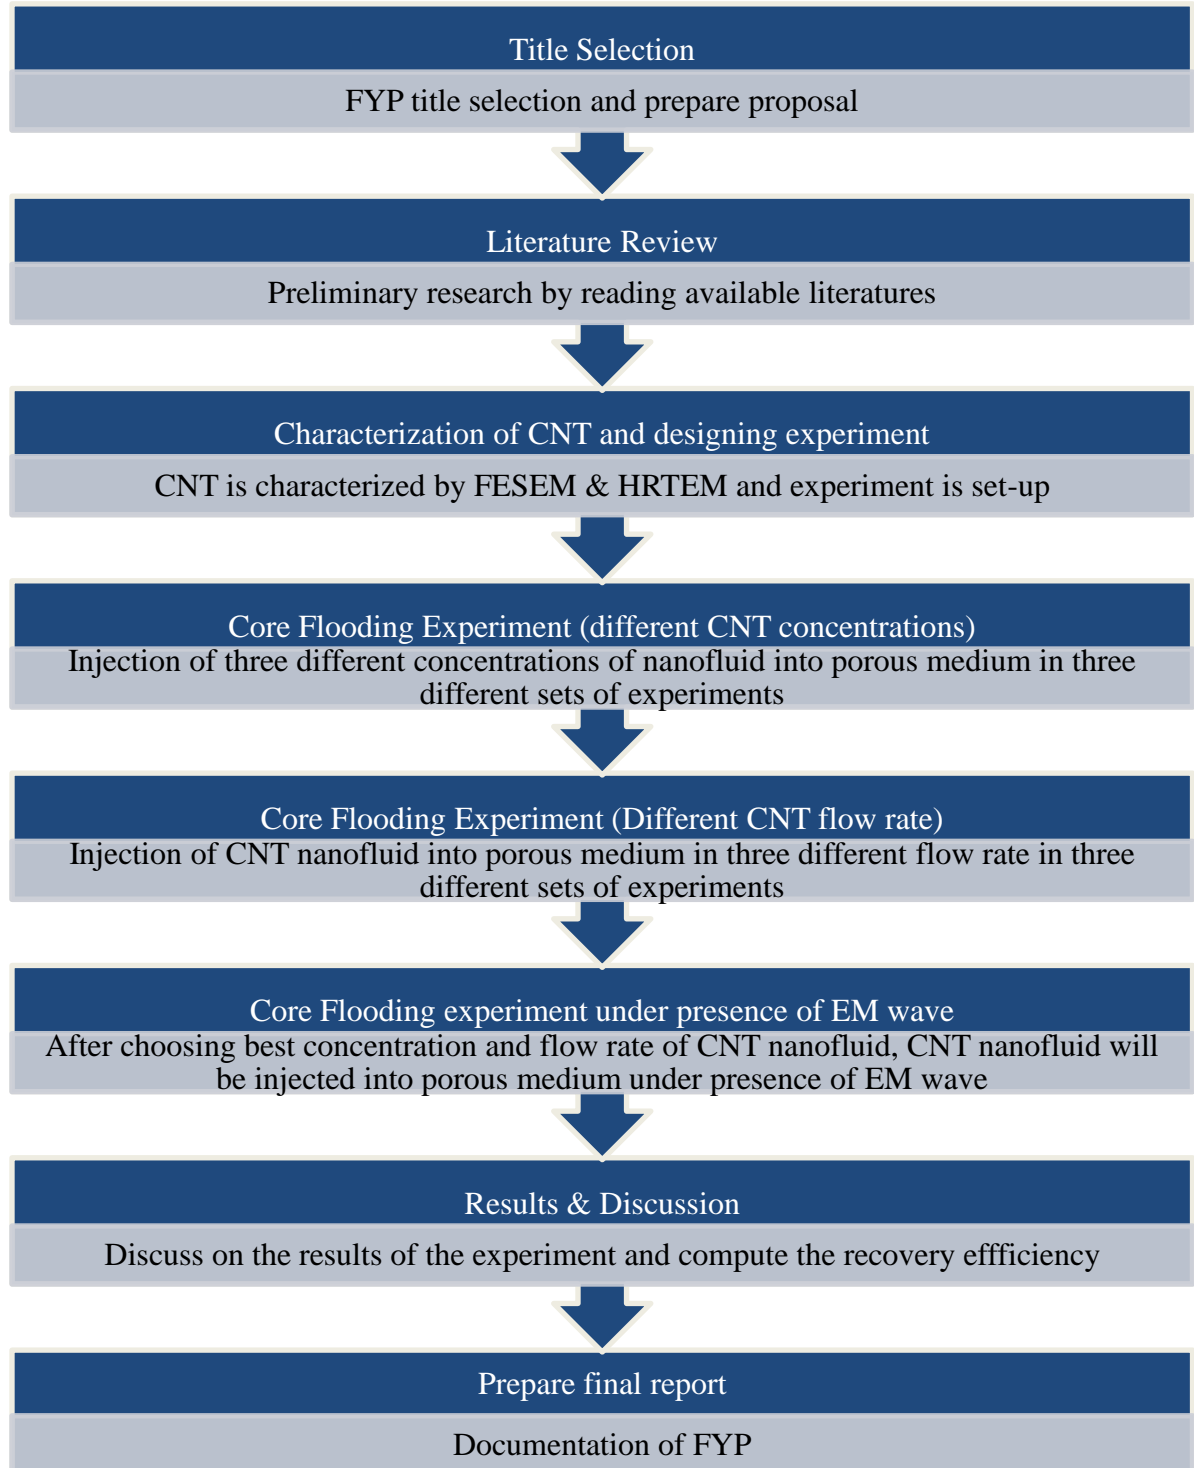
Title Selection

FYP title selection and prepare proposal

Literature Review

Preliminary research by reading available literatures

Characterization of CNT and designing experiment

CNT is characterized by FESEM & HRTEM and experiment is set-up

Core Flooding Experiment (different CNT concentrations)

Injection of three different concentrations of nanofluid into porous medium in three different sets of experiments

Core Flooding Experiment (Different CNT flow rate)

Injection of CNT nanofluid into porous medium in three different flow rate in three different sets of experiments

Core Flooding experiment under presence of EM wave

After choosing best concentration and flow rate of CNT nanofluid, CNT nanofluid will be injected into porous medium under presence of EM wave

Results & Discussion

Discuss on the results of the experiment and compute the recovery effficiency

Prepare final report

Documentation of FYP